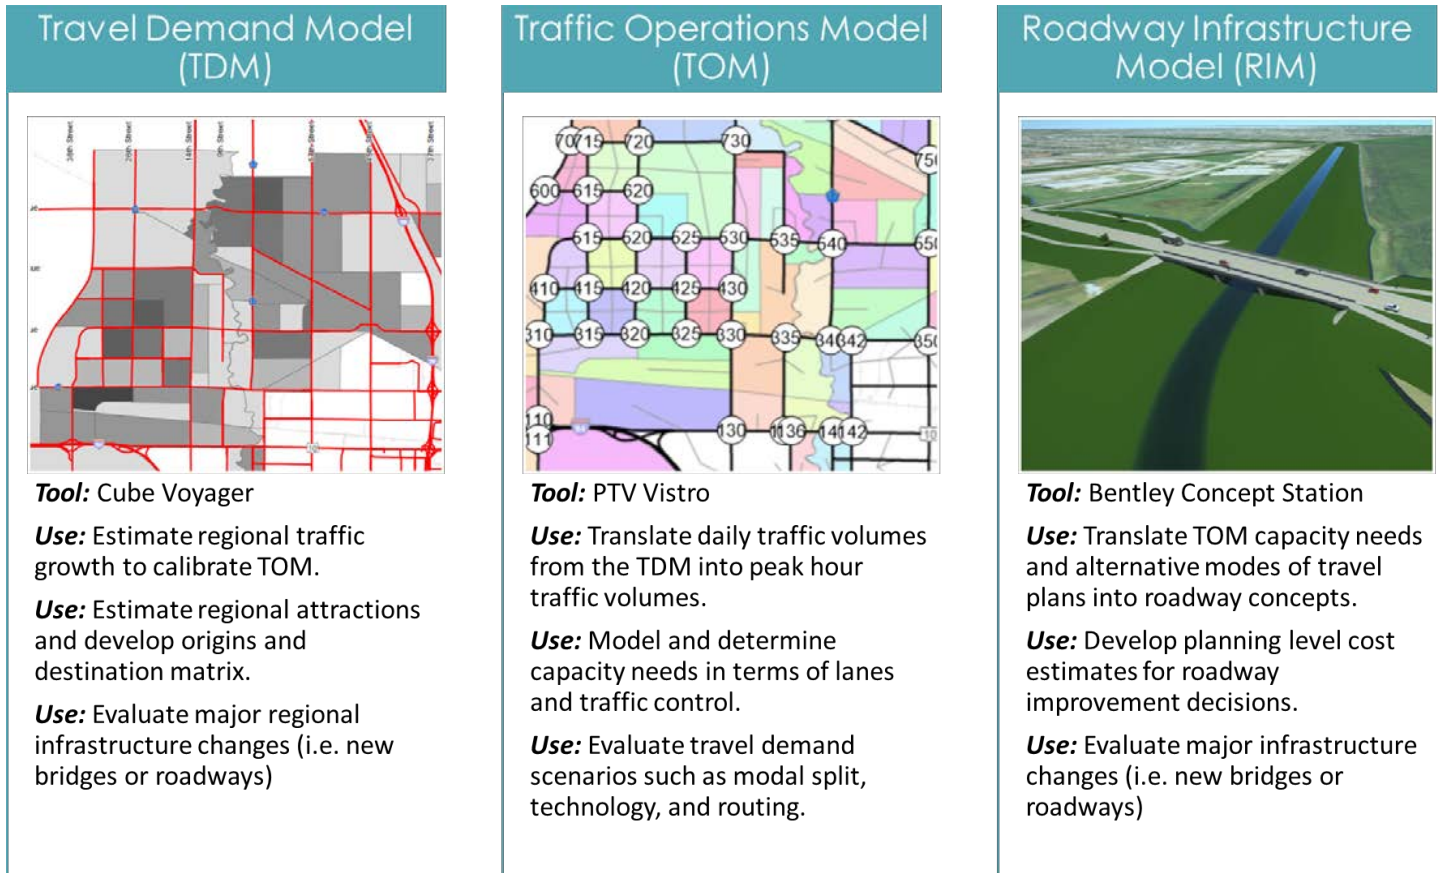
Travel Demand Model (TDM)

Tool: Cube Voyager

Use: Estimate regional traffic growth to calibrate TOM.

Use: Estimate regional attractions and develop origins and destination matrix.

Use: Evaluate major regional infrastructure changes (i.e. new bridges or roadways)

Traffic Operations Model (TOM)

710 715 720 730 750 600 615 620 515 520 525 530 535 540 650 410 415 420 425 430 310 315 320 325 330 335 340 342 350 110 111 130 136 141 142

Tool: PTV Vistro

Use: Translate daily traffic volumes from the TDM into peak hour traffic volumes.

Use: Model and determine capacity needs in terms of lanes and traffic control.

Use: Evaluate travel demand scenarios such as modal split, technology, and routing.

Roadway Infrastructure Model (RIM)

Tool: Bentley Concept Station

Use: Translate TOM capacity needs and alternative modes of travel plans into roadway concepts.

Use: Develop planning level cost estimates for roadway improvement decisions.

Use: Evaluate major infrastructure changes (i.e. new bridges or roadways)